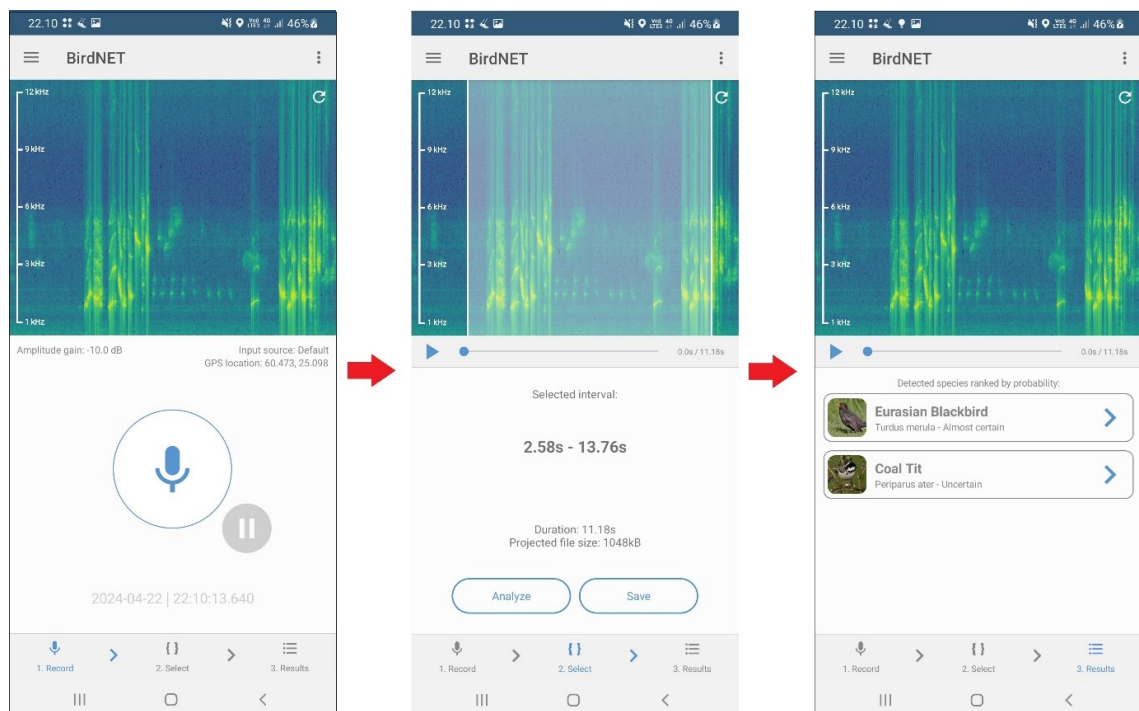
22.10 46%

BirdNET

12 kHz
9 kHz
6 kHz
3 kHz
1 kHz

Amplitude gain: -10.0 dB

Input source: Default
GPS location: 60.473, 25.098

2024-04-22 | 22:10:13.640

1. Record
{ }
2. Select
3. Results

22.10 46%

BirdNET

12 kHz
9 kHz
6 kHz
3 kHz
1 kHz

0.0s / 11.18s

Selected interval:

2.58s - 13.76s

Duration: 11.18s
Projected file size: 1048kB

Analyze

Save

1. Record
{ }
2. Select
3. Results

22.10 46%

BirdNET

12 kHz
9 kHz
6 kHz
3 kHz
1 kHz

0.0s / 11.18s

Detected species ranked by probability:

Eurasian Blackbird
Turdus merula - Almost certain

Coal Tit
Periparus ater - Uncertain

1. Record
{ }
2. Select
3. Results